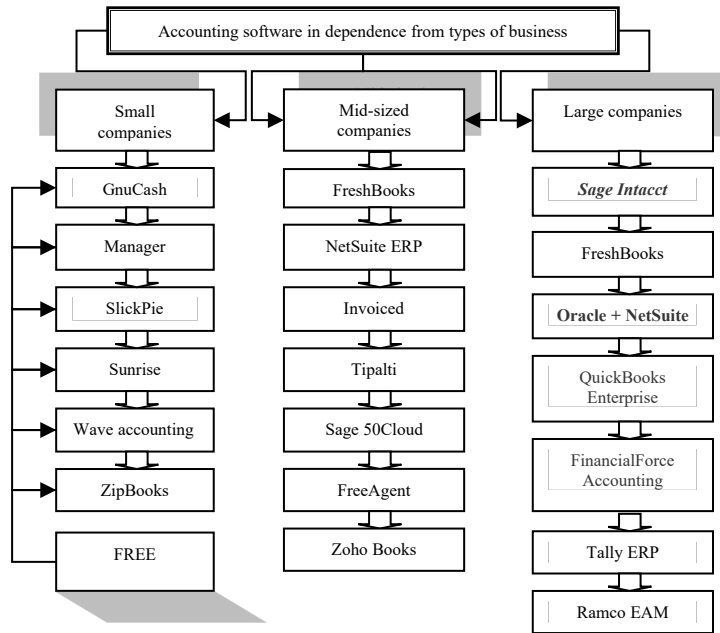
Accounting software in dependence from types of business

Small companies

GnuCash

Manager

SlickPie

Sunrise

Wave accounting

ZipBooks

FREE

Mid-sized companies

FreshBooks

NetSuite ERP

Invoiced

Tipalti

Sage 50Cloud

FreeAgent

Zoho Books

Large companies

Sage Intacct

FreshBooks

Oracle + NetSuite

QuickBooks Enterprise

FinancialForce Accounting

Tally ERP

Ramco EAM